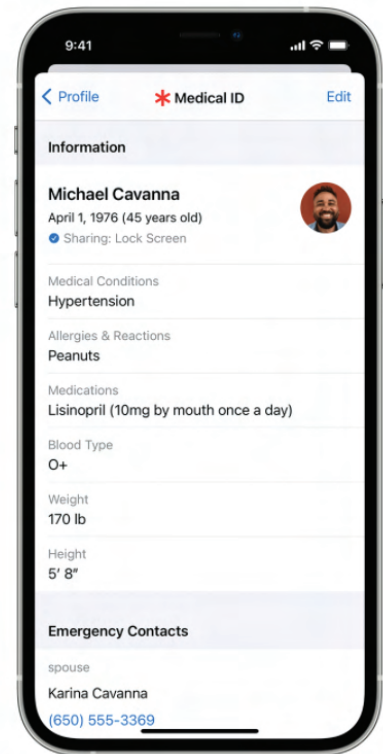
9:41

Profile
Medical ID
Edit

Information

Michael Cavanna
April 1, 1976 (45 years old)
Sharing: Lock Screen

Medical Conditions
Hypertension

Allergies & Reactions
Peanuts

Medications
Lisinopril (10mg by mouth once a day)

Blood Type
O+

Weight
170 lb

Height
5′ 8″

Emergency Contacts

spouse
Karina Cavanna
(650) 555-3369